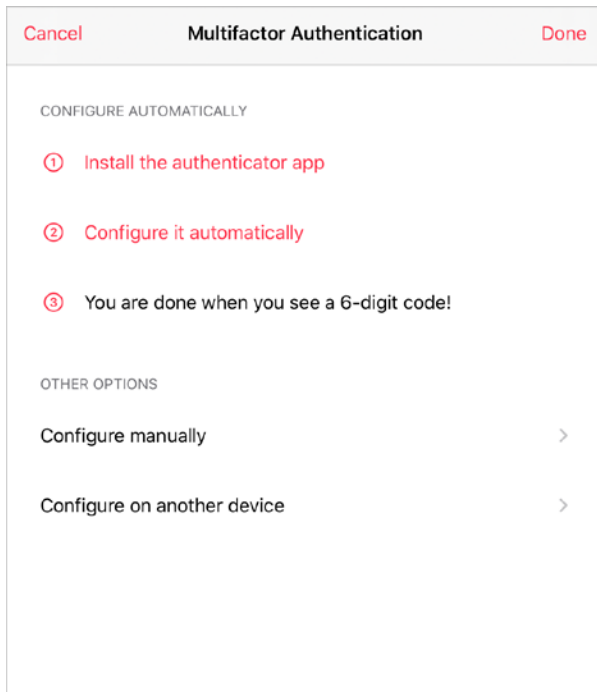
Cancel Multifactor Authentication Done

CONFIGURE AUTOMATICALLY

① Install the authenticator app

② Configure it automatically

③ You are done when you see a 6-digit code!

OTHER OPTIONS

Configure manually >

Configure on another device >